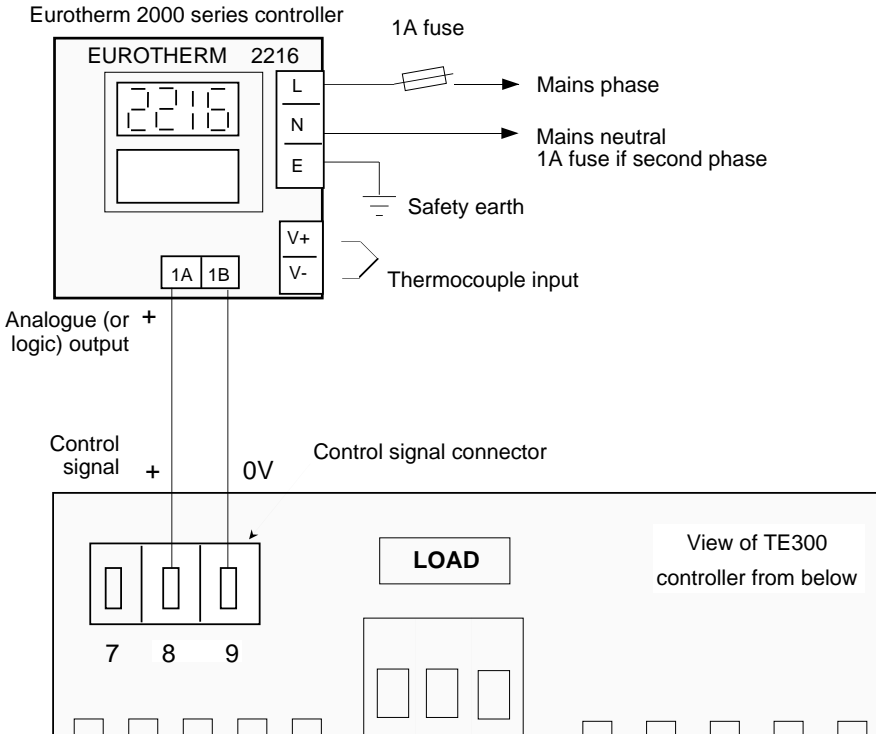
Eurotherm 2000 series controller

1A fuse

EUROTHERM 2216

2216

L

N

E

Mains phase

Mains neutral
1A fuse if second phase

Safety earth

V+

V-

Thermocouple input

1A 1B

Analogue (or logic) output +

Control signal +

0V

Control signal connector

LOAD

View of TE300 controller from below

7 8 9